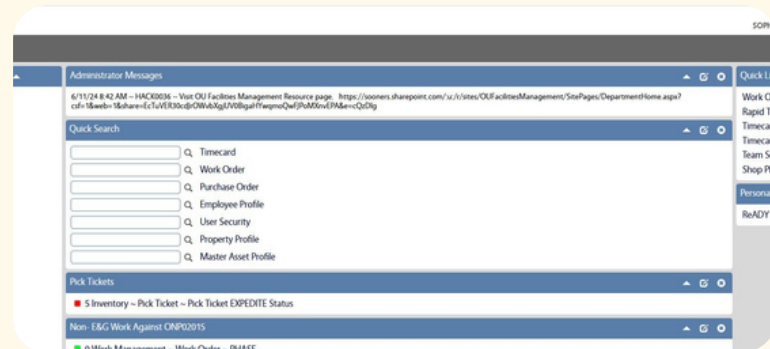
SOP

Administrator Messages

6/11/24 8:42 AM -- HACK0036 -- Visit OU Facilities Management Resource page. https://sooners.sharepoint.com/:u:/r/sites/OUFacilitiesManagement/SitePages/DepartmentHome.aspx?csf=1&web=1&share=EcTuVER30cdjrOWvbXgjUV0BgaHYwqmoQwFJPoMXnvEPA&e=cQzDlg

Quick Search

Timecard
Work Order
Purchase Order
Employee Profile
User Security
Property Profile
Master Asset Profile

Pick Tickets

5 Inventory ~ Pick Ticket ~ Pick Ticket EXPEDITE Status

Non- E&G Work Against ONP02015

0 Work Management ~ Work Order ~ PHASE

Quick L
Work O
Rapid T
Timeca
Timeca
Team S
Shop P

Persona
ReADY